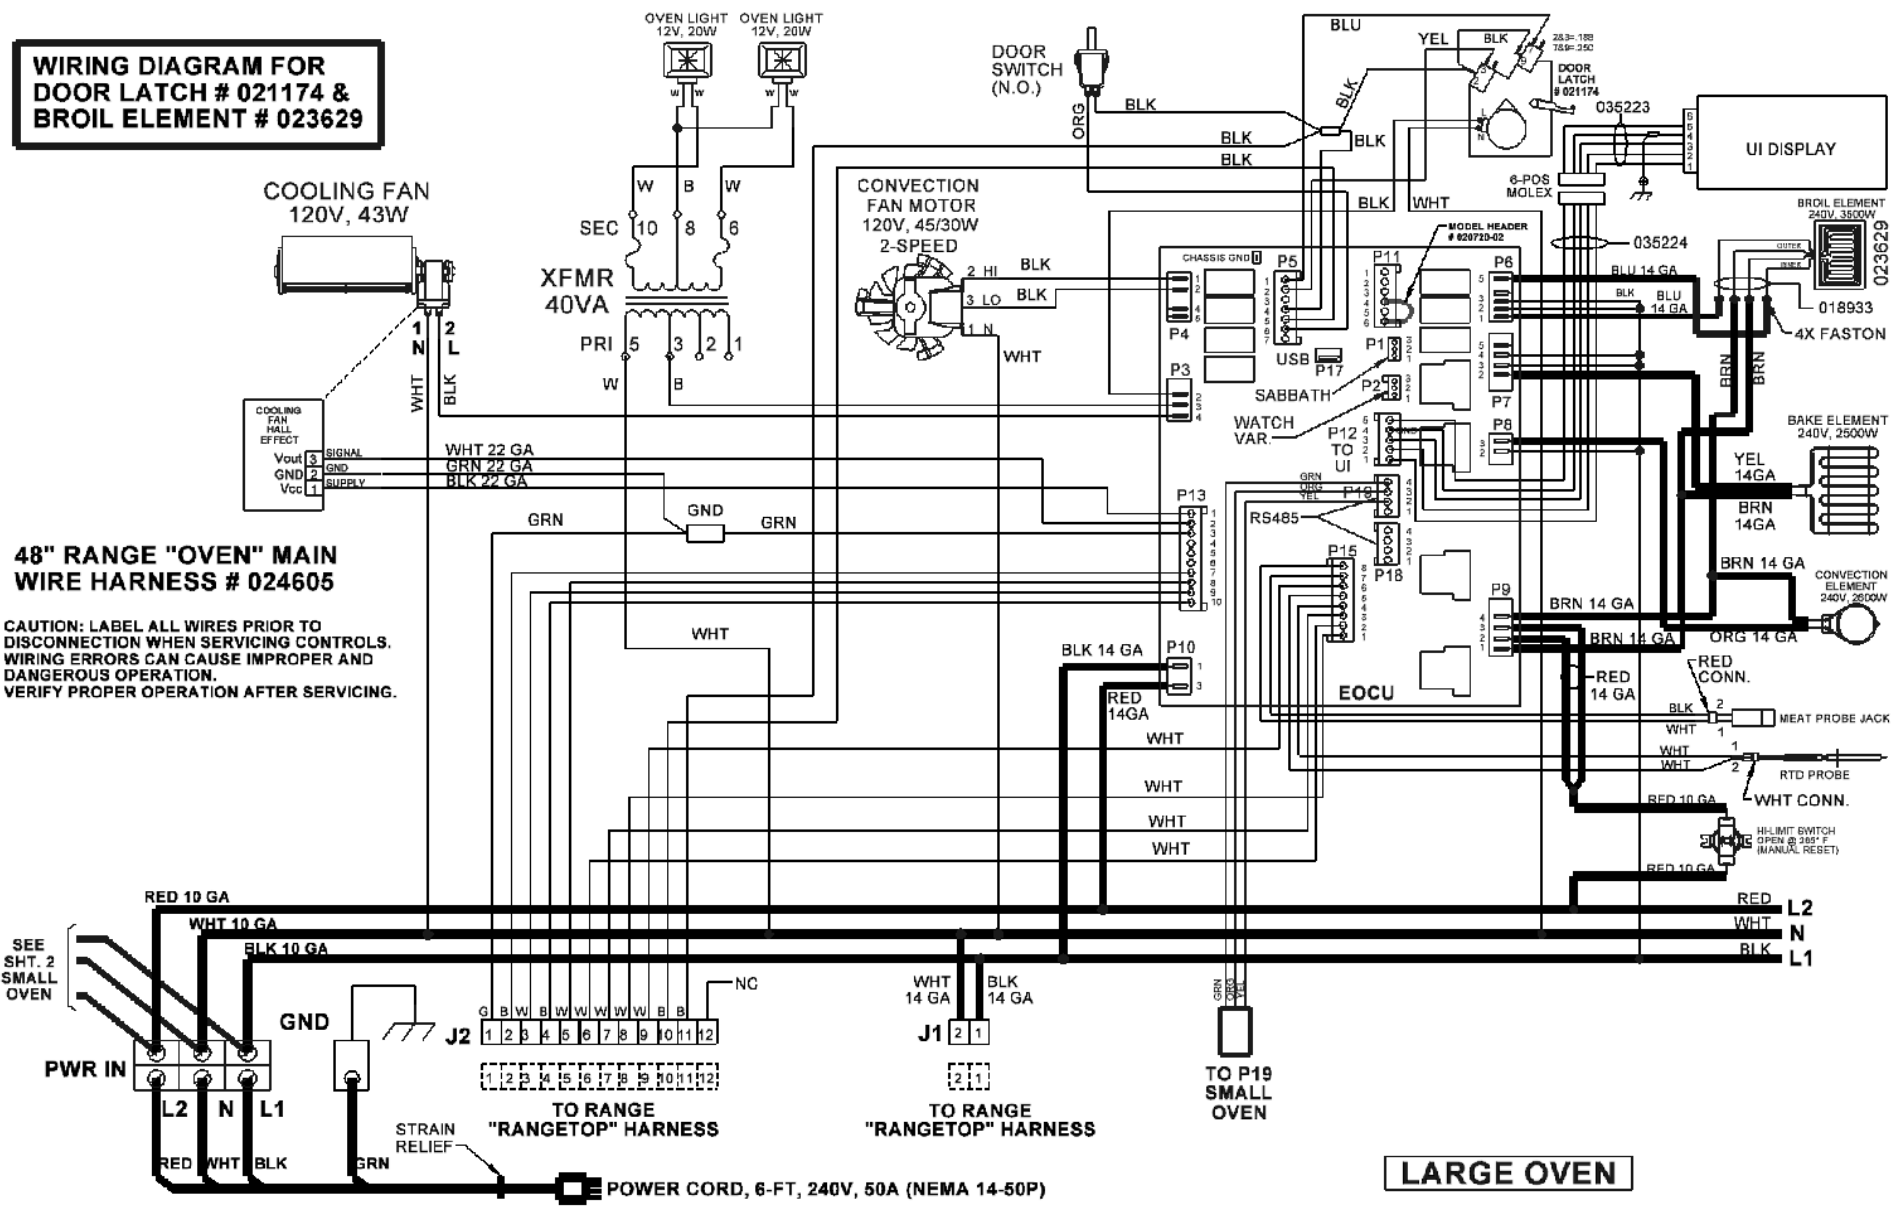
WIRING DIAGRAM FOR DOOR LATCH # 021174 & BROIL ELEMENT # 023629

OVEN LIGHT 12V, 20W
OVEN LIGHT 12V, 20W

DOOR SWITCH (N.O.)

BLU
YEL
BLK
DOOR LATCH # 021174
035223
UI DISPLAY

COOLING FAN 120V, 43W

W B W
SEC 10 8 6
XFMR 40VA
PRI 5 3 2 1
W B

CONVECTION FAN MOTOR 120V, 45/30W 2-SPEED
2 HI BLK
3 LO BLK
1 N
WHT

ORG
BLK
BLK
BLK
BLK
BLK
WHT
6-POS MOLEX
035224
BROIL ELEMENT 240V, 3500W
023629
018933
4X FASTON

CHASSIS GND
P5
P11
MODEL HEADER # 020720-02
P6
BLU 14 GA
BLK
BLU 14 GA
P4
USB
P17
P1
P3
SABBATH
P2
P7
BRN
BRN
WATCH VAR.
P12 TO UI
P8
BAKE ELEMENT 240V, 2500W
YEL 14GA
BRN 14GA

1 N
2 L
WHT
BLK
COOLING FAN HALL EFFECT
Vout 3 SIGNAL
GND 2 GND
Vcc 1 SUPPLY
WHT 22 GA
GRN 22 GA
BLK 22 GA
GND
GRN
GRN
P13
GRN ORG YEL
P16
RS485
P15
P18
BRN 14 GA
CONVECTION ELEMENT 240V, 2600W
P9
BRN 14 GA
BRN 14 GA
ORG 14 GA

48" RANGE "OVEN" MAIN WIRE HARNESS # 024605

CAUTION: LABEL ALL WIRES PRIOR TO DISCONNECTION WHEN SERVICING CONTROLS. WIRING ERRORS CAN CAUSE IMPROPER AND DANGEROUS OPERATION. VERIFY PROPER OPERATION AFTER SERVICING.

WHT
BLK 14 GA
P10
RED 14GA
EOCU
RED 14 GA
RED CONN.
BLK
WHT
MEAT PROBE JACK
WHT
WHT
WHT
RTD PROBE
WHT
WHT CONN.
WHT
RED 10 GA
HI-LIMIT SWITCH OPEN @ 365° F (MANUAL RESET)
WHT
RED 10 GA

RED 10 GA
WHT 10 GA
BLK 10 GA
RED L2
WHT N
BLK L1

SEE SHT. 2 SMALL OVEN

GND
G B W B W W W W W B B
NC
J2 1 2 3 4 5 6 7 8 9 10 11 12
1 2 3 4 5 6 7 8 9 10 11 12
WHT 14 GA
BLK 14 GA
J1 2 1
2 1
GRN ORG YEL

PWR IN
L2 N L1
TO RANGE "RANGETOP" HARNESS
TO RANGE "RANGETOP" HARNESS
TO P19 SMALL OVEN
STRAIN RELIEF
RED WHT BLK GRN
POWER CORD, 6-FT, 240V, 50A (NEMA 14-50P)

LARGE OVEN